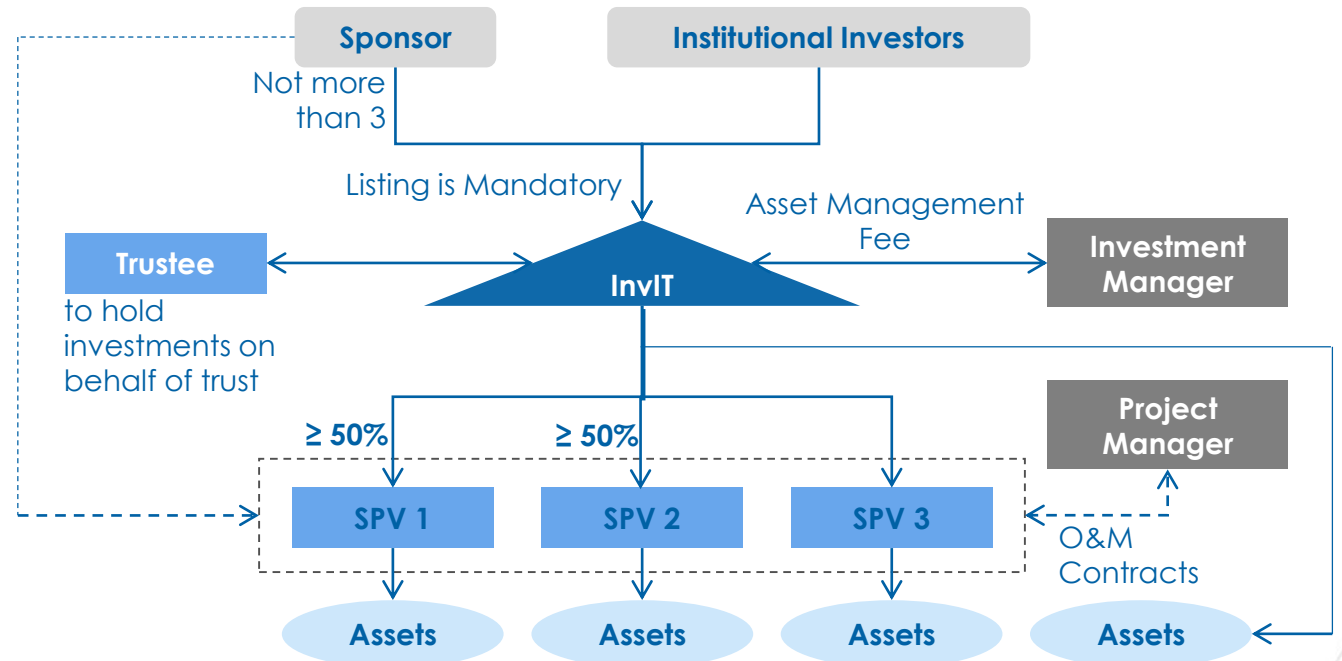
Sponsor

Institutional Investors

Not more than 3

Listing is Mandatory

Asset Management Fee

Trustee

to hold investments on behalf of trust

InvIT

Investment Manager

Project Manager

$\geq$ 50%

$\geq$ 50%

SPV 1

SPV 2

SPV 3

O&M Contracts

Assets

Assets

Assets

Assets